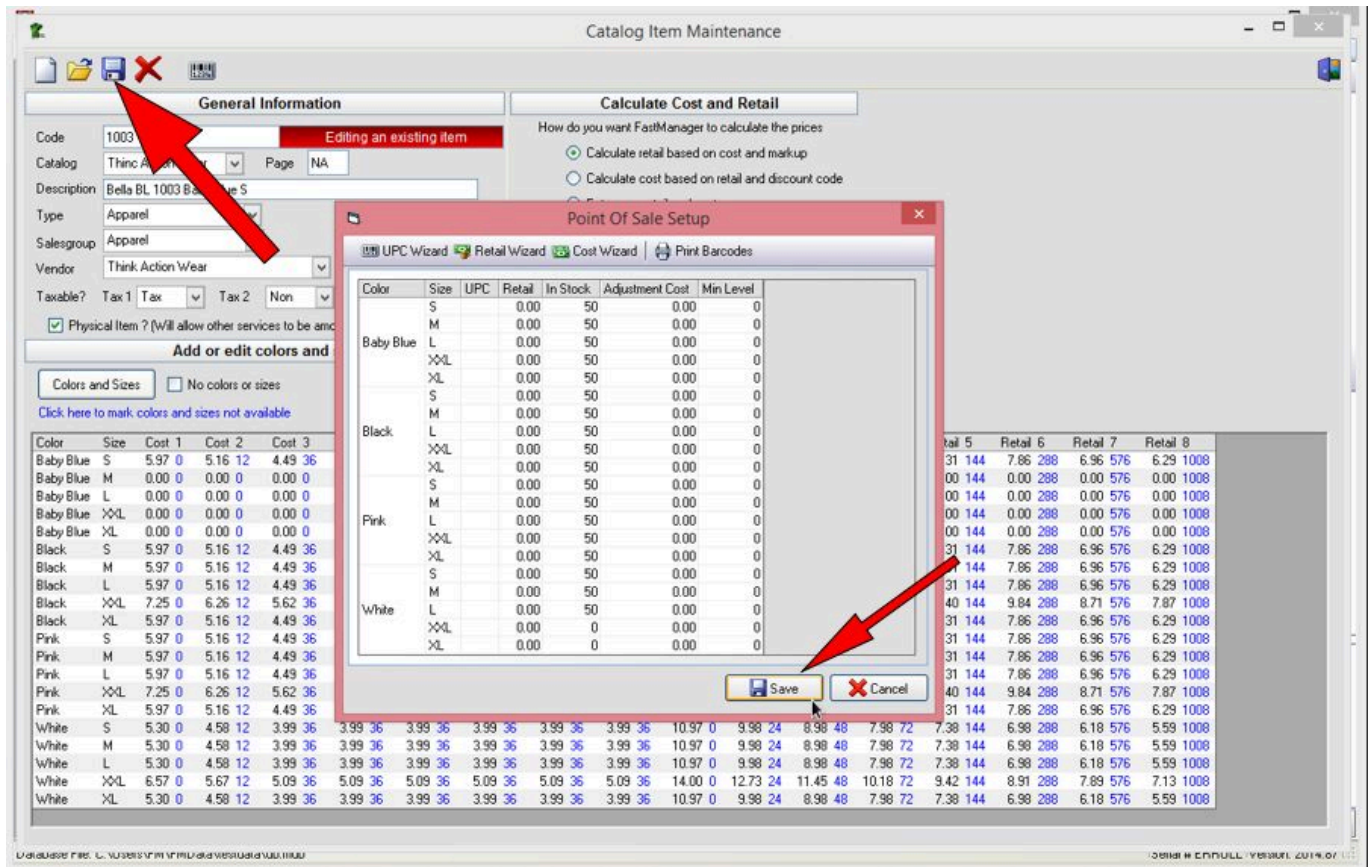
Catalog Item Maintenance

General Information

Calculate Cost and Retail

Code 1003 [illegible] Editing an existing item

Catalog Thinc A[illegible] Page NA

Description Bella BL 1003 Ba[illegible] S

Type Apparel

Salesgroup Apparel

Vendor Think Action Wear

Taxable? Tax 1 Tax Tax 2 Non

Physical Item ? (Will allow other services to be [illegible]

Add or edit colors and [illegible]

Colors and Sizes

No colors or sizes

Click here to mark colors and sizes not available

How do you want FastManager to calculate the prices

Calculate retail based on cost and markup

Calculate cost based on retail and discount code

Point Of Sale Setup

UPC Wizard Retail Wizard Cost Wizard Print Barcodes

| Color | Size | UPC | Retail | In Stock | Adjustment Cost | Min Level |
|---|---|---|---|---|---|---|
| Baby Blue | S | | 0.00 | 50 | 0.00 | 0 |
| | M | | 0.00 | 50 | 0.00 | 0 |
| | L | | 0.00 | 50 | 0.00 | 0 |
| | XXL | | 0.00 | 50 | 0.00 | 0 |
| | XL | | 0.00 | 50 | 0.00 | 0 |
| Black | S | | 0.00 | 50 | 0.00 | 0 |
| | M | | 0.00 | 50 | 0.00 | 0 |
| | L | | 0.00 | 50 | 0.00 | 0 |
| | XXL | | 0.00 | 50 | 0.00 | 0 |
| | XL | | 0.00 | 50 | 0.00 | 0 |
| Pink | S | | 0.00 | 50 | 0.00 | 0 |
| | M | | 0.00 | 50 | 0.00 | 0 |
| | L | | 0.00 | 50 | 0.00 | 0 |
| | XXL | | 0.00 | 50 | 0.00 | 0 |
| | XL | | 0.00 | 50 | 0.00 | 0 |
| White | S | | 0.00 | 50 | 0.00 | 0 |
| | M | | 0.00 | 50 | 0.00 | 0 |
| | L | | 0.00 | 50 | 0.00 | 0 |
| | XXL | | 0.00 | 0 | 0.00 | 0 |
| | XL | | 0.00 | 0 | 0.00 | 0 |

Save Cancel

| Color | Size | Cost 1 | Cost 2 | Cost 3 | | | | | | | | | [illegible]ail 5 | Retail 6 | Retail 7 | Retail 8 |
|---|---|---|---|---|---|---|---|---|---|---|---|---|---|---|---|---|
| Baby Blue | S | 5.97 0 | 5.16 12 | 4.49 36 | | | | | | | | | 31 144 | 7.86 288 | 6.96 576 | 6.29 1008 |
| Baby Blue | M | 0.00 0 | 0.00 0 | 0.00 0 | | | | | | | | | 00 144 | 0.00 288 | 0.00 576 | 0.00 1008 |
| Baby Blue | L | 0.00 0 | 0.00 0 | 0.00 0 | | | | | | | | | 00 144 | 0.00 288 | 0.00 576 | 0.00 1008 |
| Baby Blue | XXL | 0.00 0 | 0.00 0 | 0.00 0 | | | | | | | | | 00 144 | 0.00 288 | 0.00 576 | 0.00 1008 |
| Baby Blue | XL | 0.00 0 | 0.00 0 | 0.00 0 | | | | | | | | | 00 144 | 0.00 288 | 0.00 576 | 0.00 1008 |
| Black | S | 5.97 0 | 5.16 12 | 4.49 36 | | | | | | | | | 31 144 | 7.86 288 | 6.96 576 | 6.29 1008 |
| Black | M | 5.97 0 | 5.16 12 | 4.49 36 | | | | | | | | | 144 | 7.86 288 | 6.96 576 | 6.29 1008 |
| Black | L | 5.97 0 | 5.16 12 | 4.49 36 | | | | | | | | | 31 144 | 7.86 288 | 6.96 576 | 6.29 1008 |
| Black | XXL | 7.25 0 | 6.26 12 | 5.62 36 | | | | | | | | | 40 144 | 9.84 288 | 8.71 576 | 7.87 1008 |
| Black | XL | 5.97 0 | 5.16 12 | 4.49 36 | | | | | | | | | 31 144 | 7.86 288 | 6.96 576 | 6.29 1008 |
| Pink | S | 5.97 0 | 5.16 12 | 4.49 36 | | | | | | | | | 31 144 | 7.86 288 | 6.96 576 | 6.29 1008 |
| Pink | M | 5.97 0 | 5.16 12 | 4.49 36 | | | | | | | | | 31 144 | 7.86 288 | 6.96 576 | 6.29 1008 |
| Pink | L | 5.97 0 | 5.16 12 | 4.49 36 | | | | | | | | | 31 144 | 7.86 288 | 6.96 576 | 6.29 1008 |
| Pink | XXL | 7.25 0 | 6.26 12 | 5.62 36 | | | | | | | | | 40 144 | 9.84 288 | 8.71 576 | 7.87 1008 |
| Pink | XL | 5.97 0 | 5.16 12 | 4.49 36 | | | | | | | | | 31 144 | 7.86 288 | 6.96 576 | 6.29 1008 |
| White | S | 5.30 0 | 4.58 12 | 3.99 36 | 3.99 36 | 3.99 36 | 3.99 36 | 3.99 36 | 3.99 36 | 10.97 0 | 9.98 24 | 8.98 48 | 7.98 72 | 7.38 144 | 6.98 288 | 6.18 576 | 5.59 1008 |
| White | M | 5.30 0 | 4.58 12 | 3.99 36 | 3.99 36 | 3.99 36 | 3.99 36 | 3.99 36 | 3.99 36 | 10.97 0 | 9.98 24 | 8.98 48 | 7.98 72 | 7.38 144 | 6.98 288 | 6.18 576 | 5.59 1008 |
| White | L | 5.30 0 | 4.58 12 | 3.99 36 | 3.99 36 | 3.99 36 | 3.99 36 | 3.99 36 | 3.99 36 | 10.97 0 | 9.98 24 | 8.98 48 | 7.98 72 | 7.38 144 | 6.98 288 | 6.18 576 | 5.59 1008 |
| White | XXL | 6.57 0 | 5.67 12 | 5.09 36 | 5.09 36 | 5.09 36 | 5.09 36 | 5.09 36 | 5.09 36 | 14.00 0 | 12.73 24 | 11.45 48 | 10.18 72 | 9.42 144 | 8.91 288 | 7.89 576 | 7.13 1008 |
| White | XL | 5.30 0 | 4.58 12 | 3.99 36 | 3.99 36 | 3.99 36 | 3.99 36 | 3.99 36 | 3.99 36 | 10.97 0 | 9.98 24 | 8.98 48 | 7.98 72 | 7.38 144 | 6.98 288 | 6.18 576 | 5.59 1008 |

Database File: C:\Users\FM\FMData\testdata\db.mdb

Serial # ERROLL Version: 2014.87